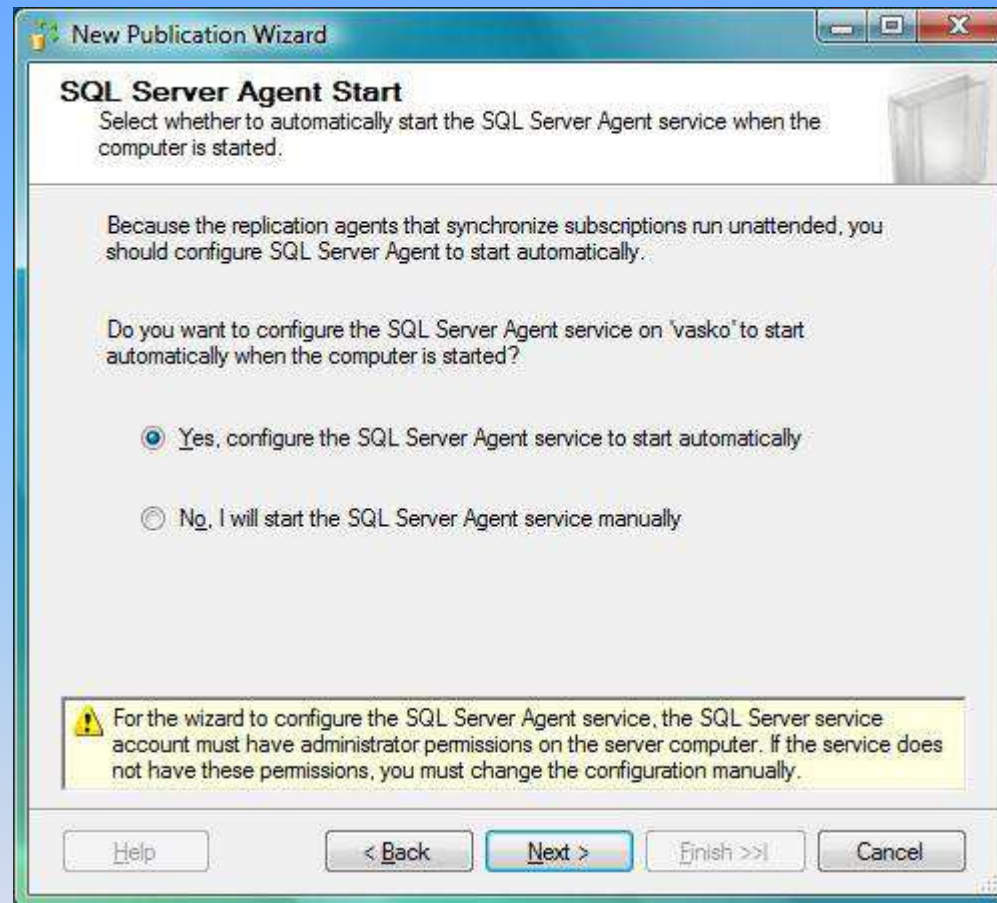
New Publication Wizard

SQL Server Agent Start
Select whether to automatically start the SQL Server Agent service when the computer is started.

Because the replication agents that synchronize subscriptions run unattended, you should configure SQL Server Agent to start automatically.

Do you want to configure the SQL Server Agent service on 'vasko' to start automatically when the computer is started?

Yes, configure the SQL Server Agent service to start automatically

No, I will start the SQL Server Agent service manually

For the wizard to configure the SQL Server Agent service, the SQL Server service account must have administrator permissions on the server computer. If the service does not have these permissions, you must change the configuration manually.

Help | < Back | Next > | Finish >>| | Cancel